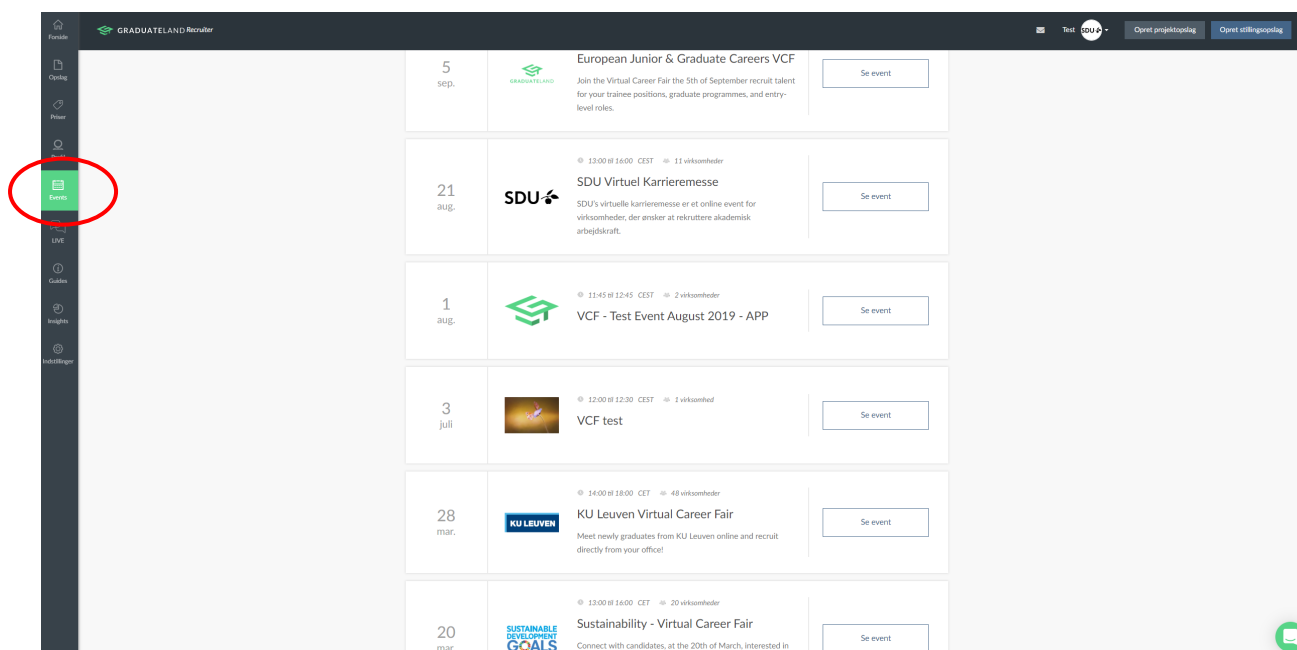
Forside
Opslag
Priser
Profil
Events
LIVE
Guides
Insights
Indstillinger

GRADUATELAND Recruiter

Test SDU
Opret projektopslag
Opret stillingsopslag

5
sep.
GRADUATELAND
European Junior & Graduate Careers VCF
Join the Virtual Career Fair the 5th of September recruit talent for your trainee positions, graduate programmes, and entry-level roles.
Se event

21
aug.
SDU
13:00 til 16:00 CEST 11 virksomheder
SDU Virtuel Karrieremesse
SDU's virtuelle karrieremesse er et online event for virksomheder, der ønsker at rekruttere akademisk arbejdskraft.
Se event

1
aug.
11:45 til 12:45 CEST 2 virksomheder
VCF - Test Event August 2019 - APP
Se event

3
juli
12:00 til 12:30 CEST 1 virksomhed
VCF test
Se event

28
mar.
KU LEUVEN
14:00 til 18:00 CET 48 virksomheder
KU Leuven Virtual Career Fair
Meet newly graduates from KU Leuven online and recruit directly from your office!
Se event

20
mar.
SUSTAINABLE DEVELOPMENT GOALS
13:00 til 16:00 CET 20 virksomheder
Sustainability - Virtual Career Fair
Connect with candidates, at the 20th of March, interested in
Se event